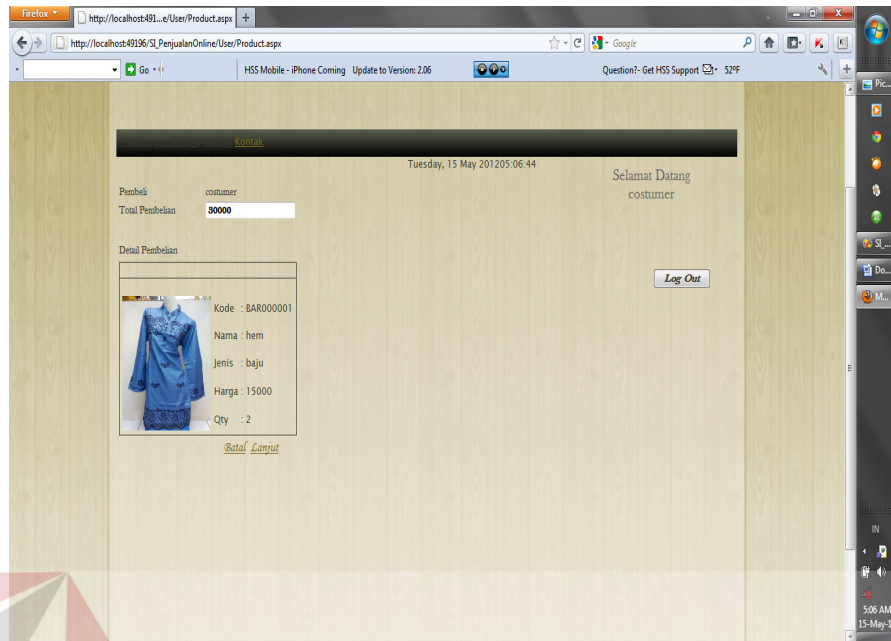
Firefox

http://localhost:491...e/User/Product.aspx

+

http://localhost:49196/SI_PenjualanOnline/User/Product.aspx

Google

Go

HSS Mobile - iPhone Coming Update to Version: 2.06

Question?- Get HSS Support 52°F

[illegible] Kontak

Tuesday, 15 May 201205:06:44

Selamat Datang costumer

Pembeli costumer

Total Pembelian 30000

Detail Pembelian

Kode : BAR000001

Nama : hem

Jenis : baju

Harga : 15000

Qty : 2

Batal Lanjut

Log Out

Pic...

SI_...

Do...

M...

IN

5:06 AM

15-May-1